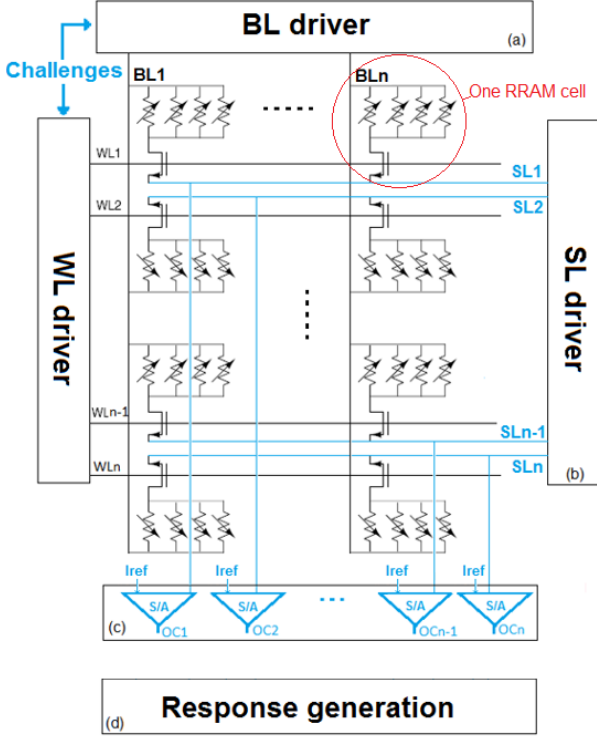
BL driver
(a)
Challenges
BL1
.....
BLn
One RRAM cell
WL1
SL1
WL2
SL2
WL driver
.....
SL driver
WLn-1
SLn-1
WLn
SLn
(b)
Iref
Iref
Iref
Iref
S/A
S/A
...
S/A
S/A
(c)
OC1
OC2
OCn-1
OCn
Response generation
(d)